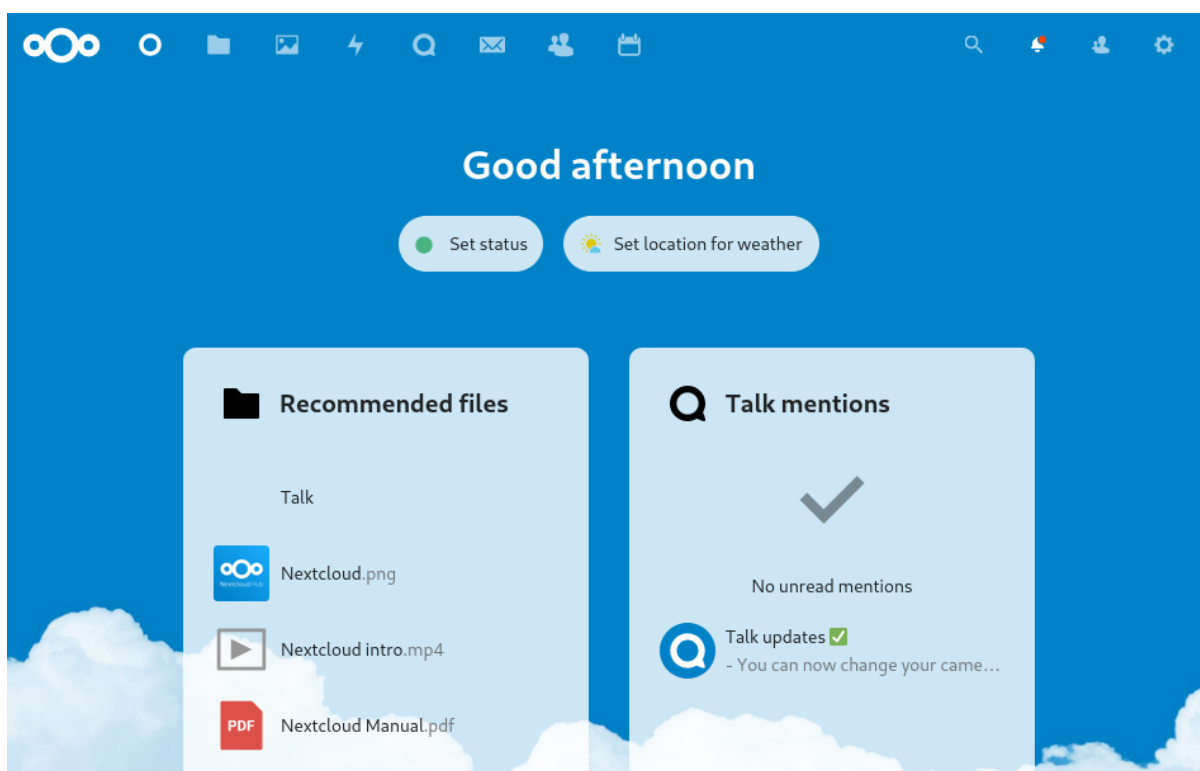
Good afternoon

Set status

Set location for weather

Recommended files

Talk

Nextcloud Hub

Nextcloud.png

Nextcloud intro.mp4

PDF

Nextcloud Manual.pdf

Talk mentions

No unread mentions

Talk updates ✅
- You can now change your came…